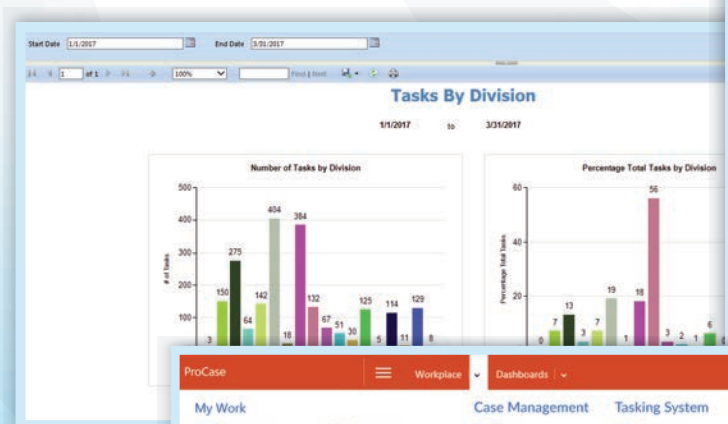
Start Date 1/1/2017 End Date 3/31/2017

of 1 100% Find | Next

Tasks By Division

1/1/2017 to 3/31/2017

Number of Tasks by Division

# of Tasks

500
400
300
200
100

3 150 275 64 142 404 18 384 132 67 51 30 125 5 114 11 129 8

Percentage Total Tasks by Division

Percentage Total Tasks

60
40
20

0 7 13 3 7 19 1 18 56 3 2 1 6

ProCase Workplace Dashboards

My Work Case Management Tasking System